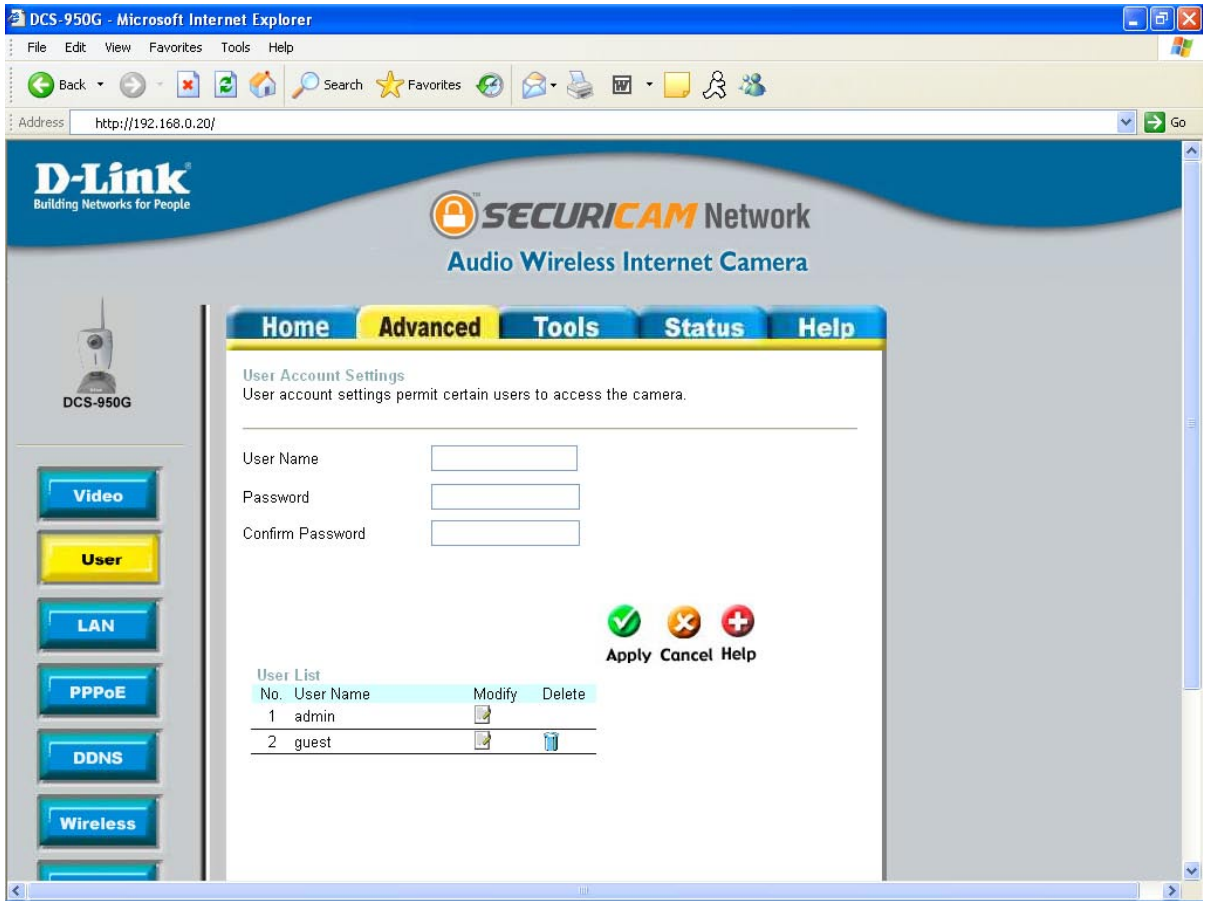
DCS-950G - Microsoft Internet Explorer

File Edit View Favorites Tools Help

Back Search Favorites

Address http://192.168.0.20/ Go

D-Link
Building Networks for People

SECURICAM Network
Audio Wireless Internet Camera

DCS-950G

Home Advanced Tools Status Help

User Account Settings
User account settings permit certain users to access the camera.

User Name
Password
Confirm Password

Video
User
LAN
PPPoE
DDNS
Wireless

Apply Cancel Help

User List

| No. | User Name | Modify | Delete |
|---|---|---|---|
| 1 | admin | | |
| 2 | guest | | |